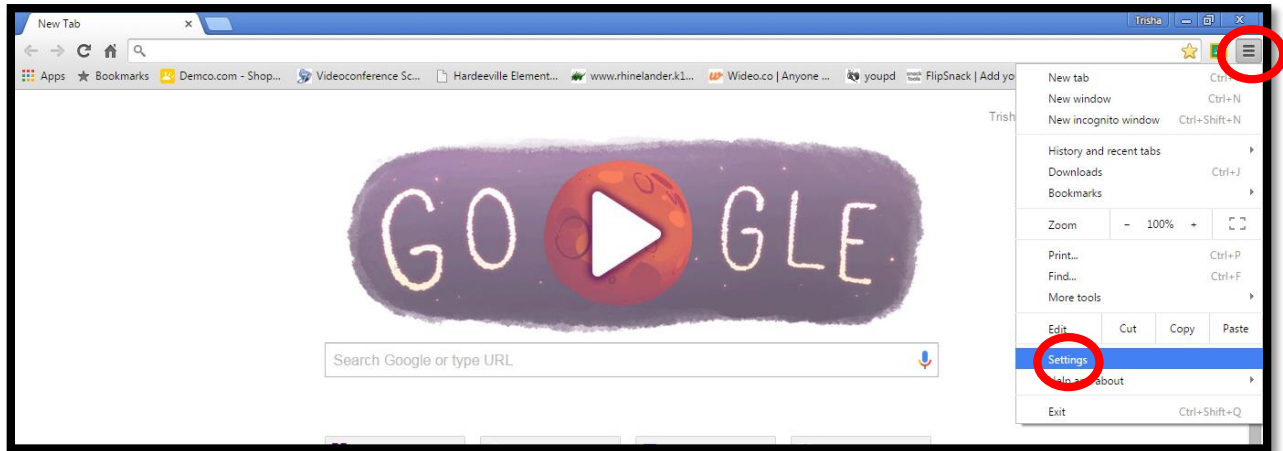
New Tab ×

Trisha

Apps Bookmarks Demco.com - Shop... Videoconference Sc... Hardeeville Element... www.rhinelander.k1... Wideo.co | Anyone ... youpd FlipSnack | Add yo

Trish

GO GLE

Search Google or type URL

New tab Ctrl+
New window Ctrl+N
New incognito window Ctrl+Shift+N
History and recent tabs
Downloads Ctrl+J
Bookmarks
Zoom – 100% +
Print... Ctrl+P
Find... Ctrl+F
More tools
Edit Cut Copy Paste
Settings
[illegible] about
Exit Ctrl+Shift+Q